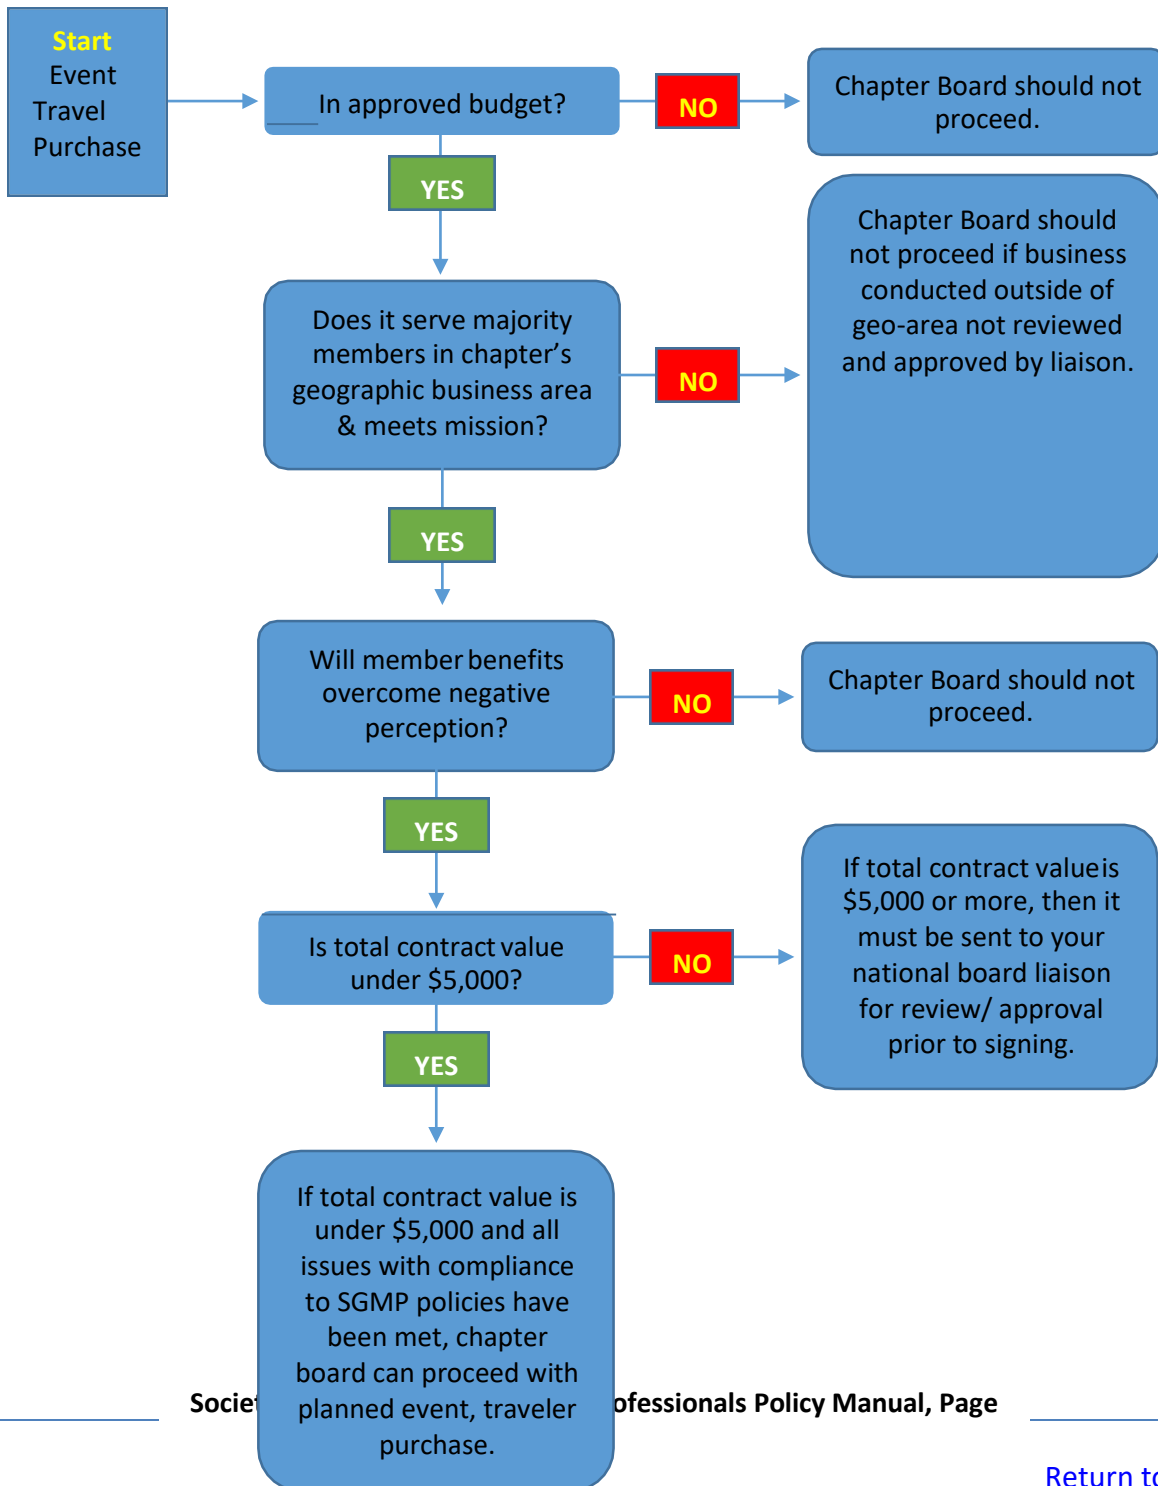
Start
Event
Travel
Purchase

In approved budget?

NO

Chapter Board should not proceed.

YES

Does it serve majority members in chapter's geographic business area & meets mission?

NO

Chapter Board should not proceed if business conducted outside of geo-area not reviewed and approved by liaison.

YES

Will member benefits overcome negative perception?

NO

Chapter Board should not proceed.

YES

Is total contract value under $5,000?

NO

If total contract value is $5,000 or more, then it must be sent to your national board liaison for review/ approval prior to signing.

YES

If total contract value is under $5,000 and all issues with compliance to SGMP policies have been met, chapter board can proceed with planned event, traveler purchase.

Societ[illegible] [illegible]ofessionals Policy Manual, Page

Return t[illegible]